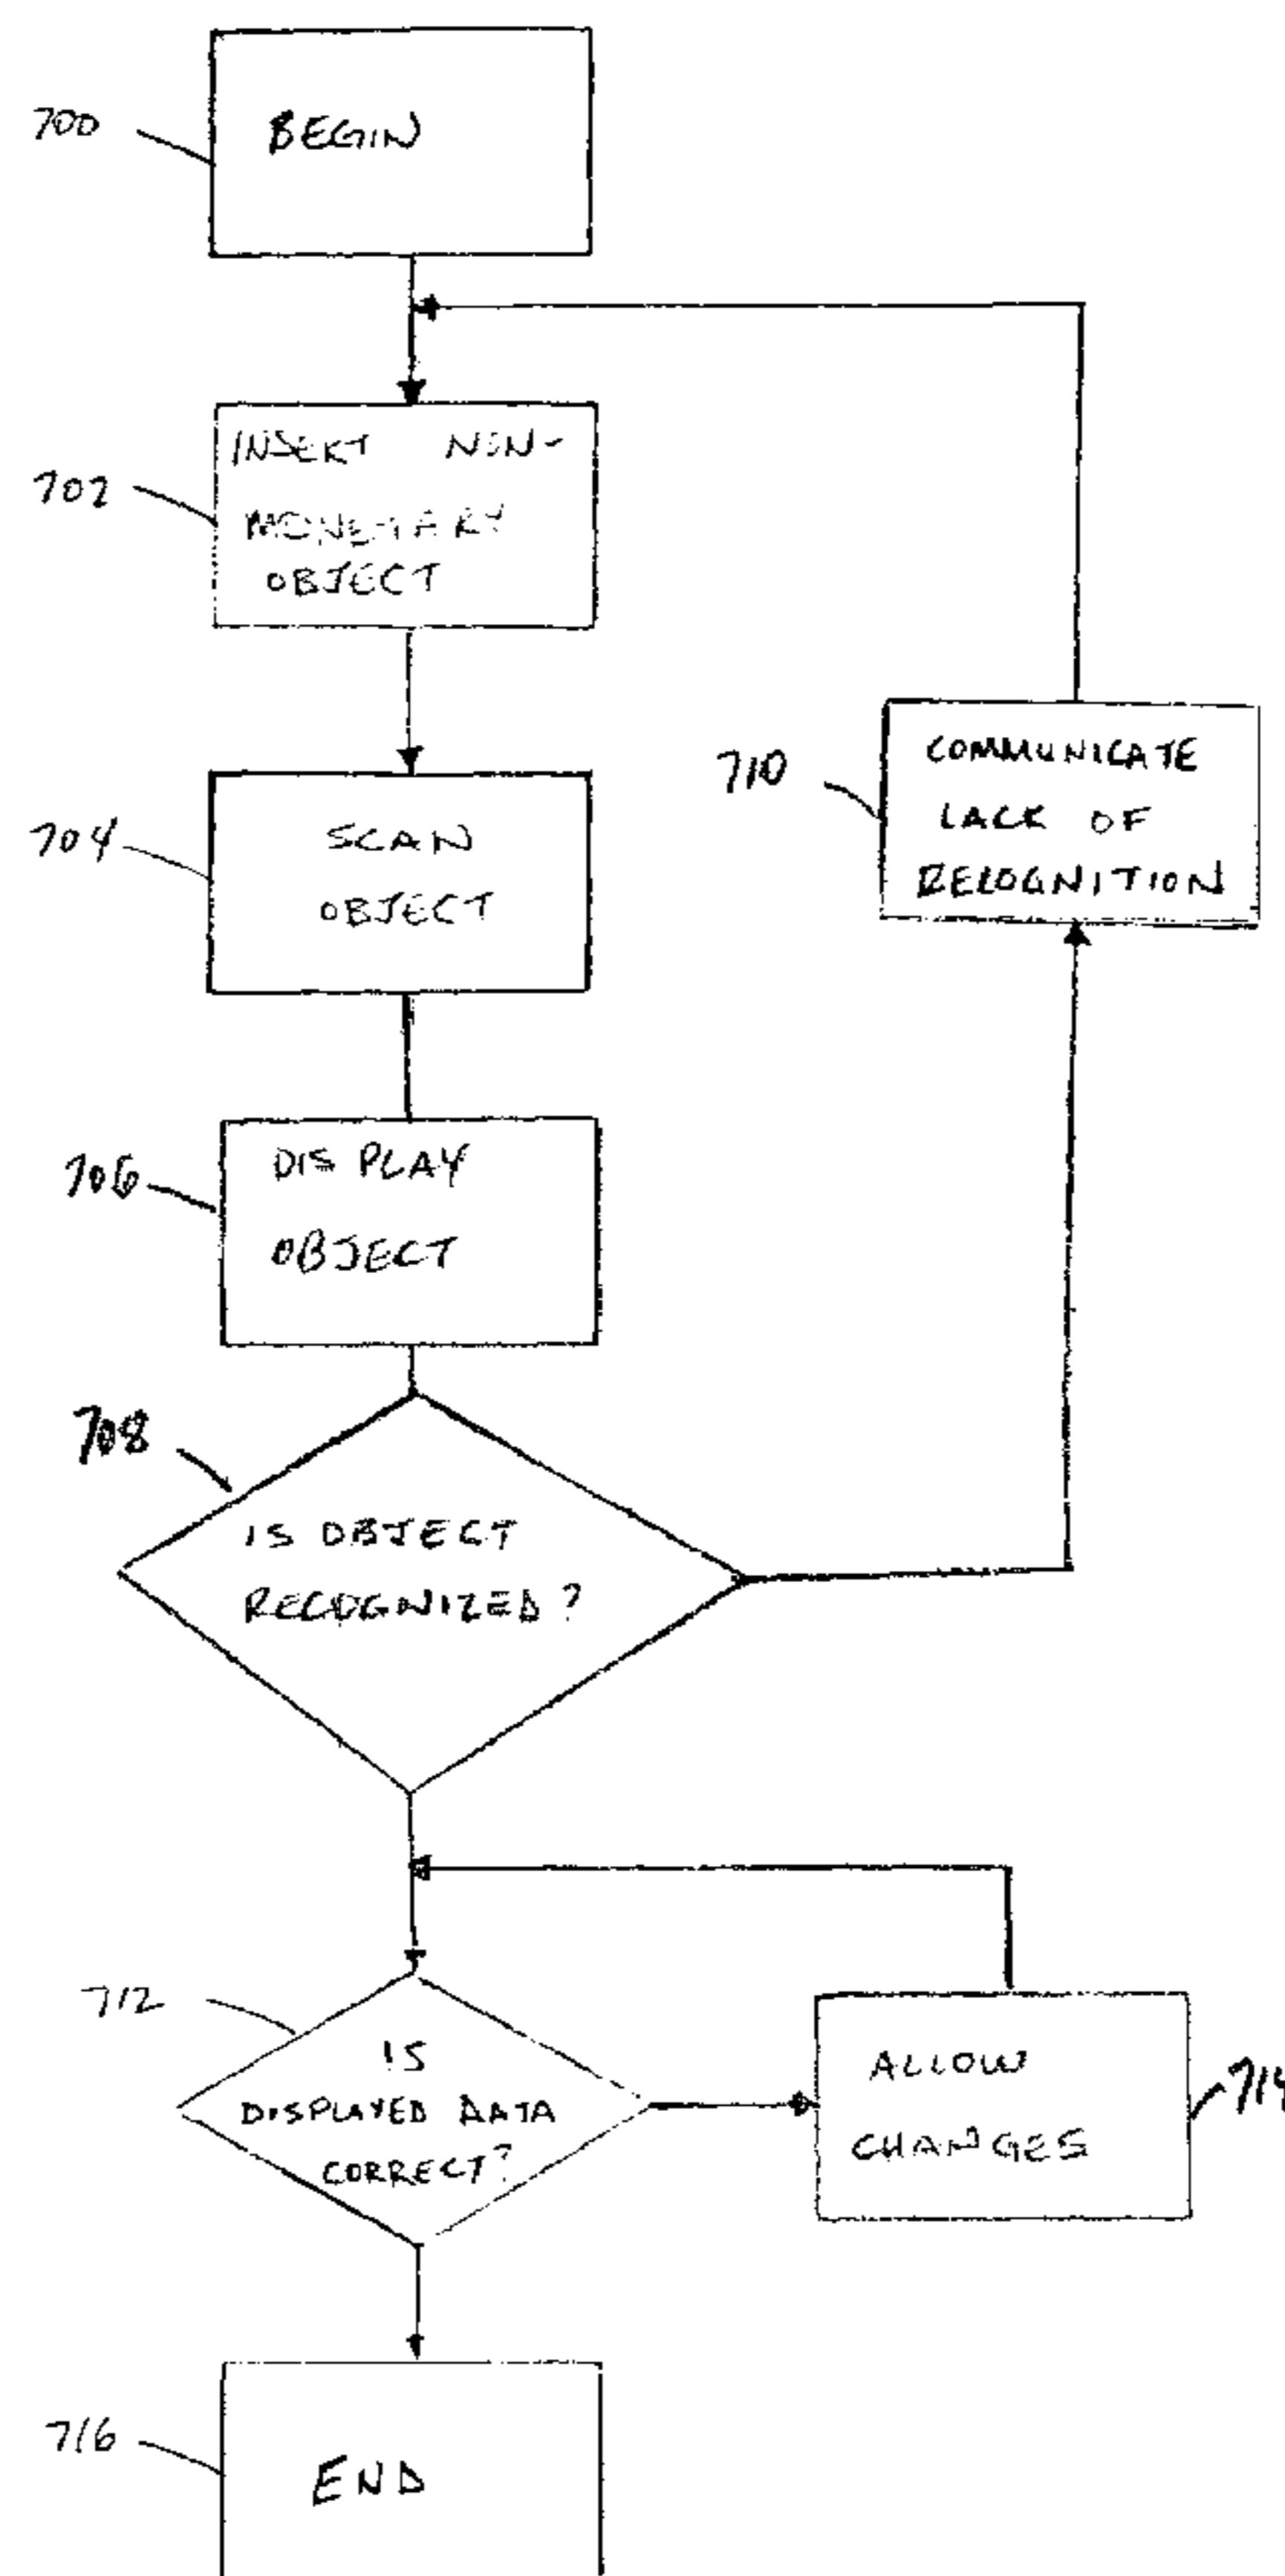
700
BEGIN

702
INSERT NON-MONETARY OBJECT

704
SCAN OBJECT

706
DISPLAY OBJECT

708
IS OBJECT RECOGNIZED?

710
COMMUNICATE LACK OF RECOGNITION

712
IS DISPLAYED DATA CORRECT?

ALLOW CHANGES
714

716
END